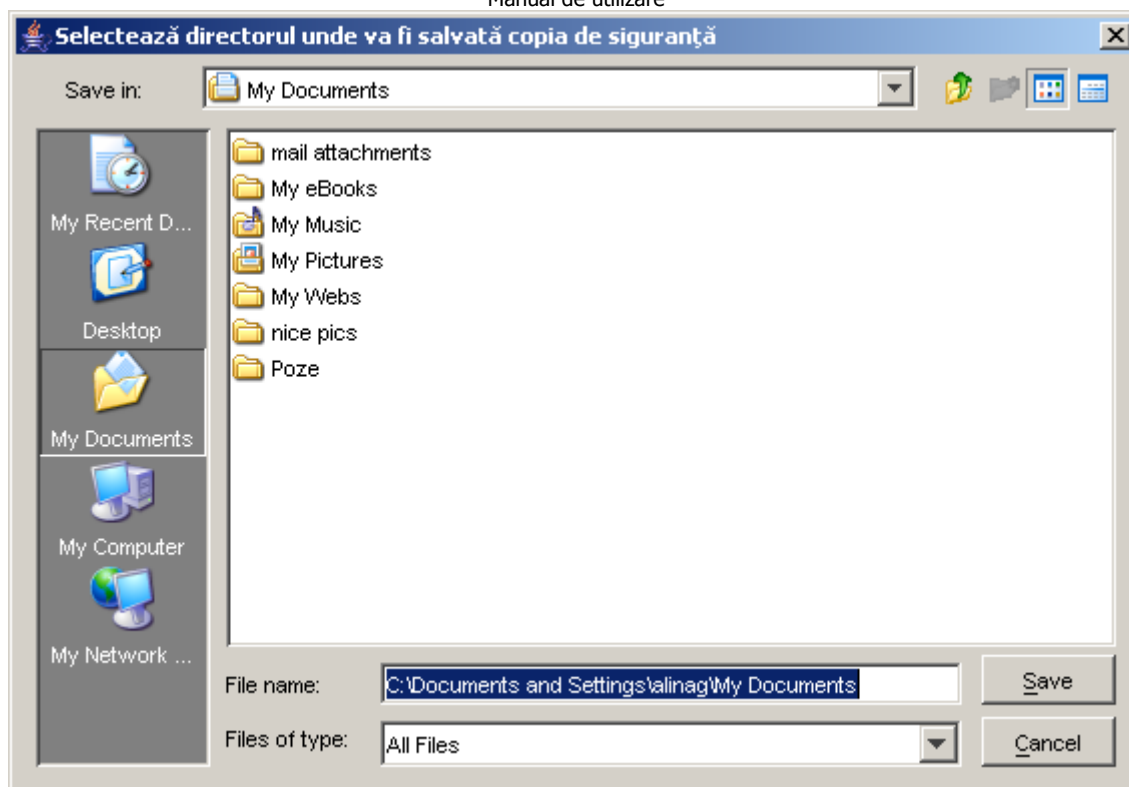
Manual de utilizare

Selectează directorul unde va fi salvată copia de siguranță

Save in: My Documents

My Recent D...
Desktop
My Documents
My Computer
My Network ...

mail attachments
My eBooks
My Music
My Pictures
My Webs
nice pics
Poze

File name: C:\Documents and Settings\alinag\My Documents
Files of type: All Files

Save
Cancel